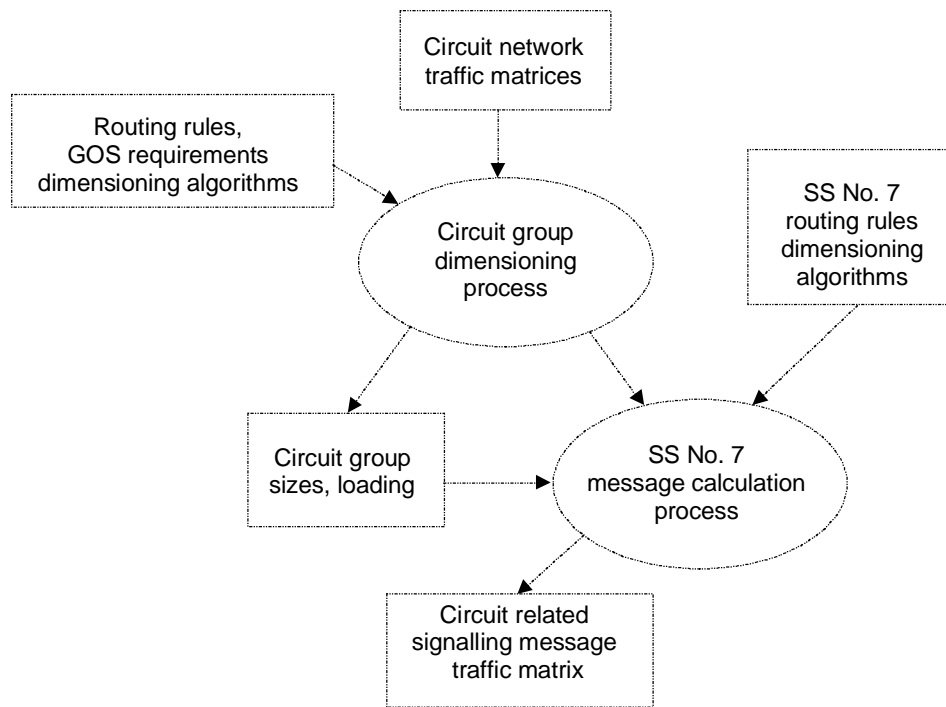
Circuit network traffic matrices

Routing rules, GOS requirements dimensioning algorithms

Circuit group dimensioning process

SS No. 7 routing rules dimensioning algorithms

Circuit group sizes, loading

SS No. 7 message calculation process

Circuit related signalling message traffic matrix